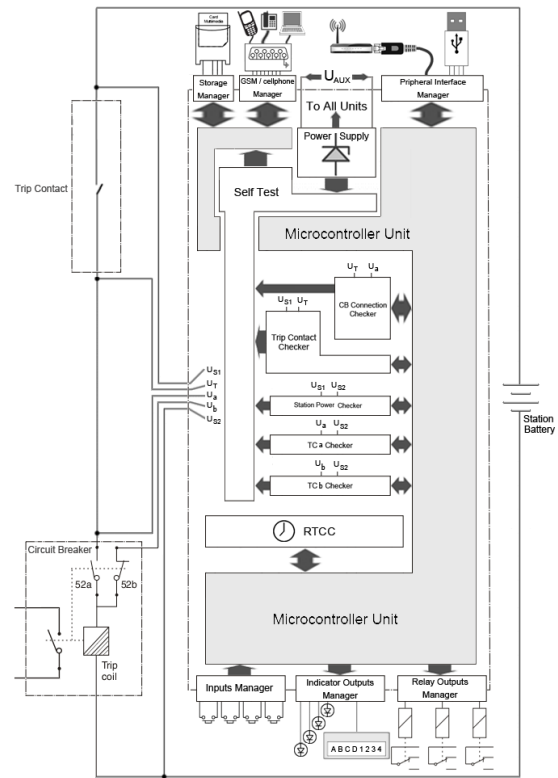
Card Multimedia

Storage Manager

GSM / cellphone Manager

$U_{AUX}$

To All Units

Power Supply

Pripheral Interface Manager

Trip Contact

Self Test

Microcontroller Unit

$U_T$ $U_a$

CB Connection Checker

$U_{S1}$ $U_T$

Trip Contact Checker

$U_{S1}$
$U_T$
$U_a$
$U_b$
$U_{S2}$

$U_{S1}$ $U_{S2}$

Station Power Checker

$U_a$ $U_{S2}$

TC a Checker

$U_b$ $U_{S2}$

TC b Checker

Station Battery

RTCC

Circuit Breaker

52a

52b

Trip coil

Microcontroller Unit

Inputs Manager

Indicator Outputs Manager

Relay Outputs Manager

A B C D 1 2 3 4